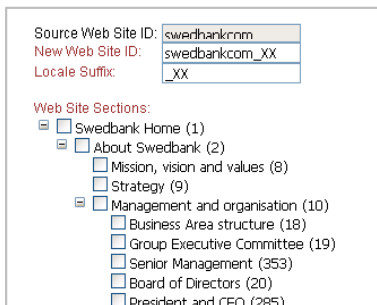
Source Web Site ID: swedbankcom
New Web Site ID: swedbankcom_XX
Locale Suffix: _XX

Web Site Sections:
Swedbank Home (1)
About Swedbank (2)
Mission, vision and values (8)
Strategy (9)
Management and organisation (10)
Business Area structure (18)
Group Executive Committee (19)
Senior Management (353)
Board of Directors (20)
President and CEO (285)